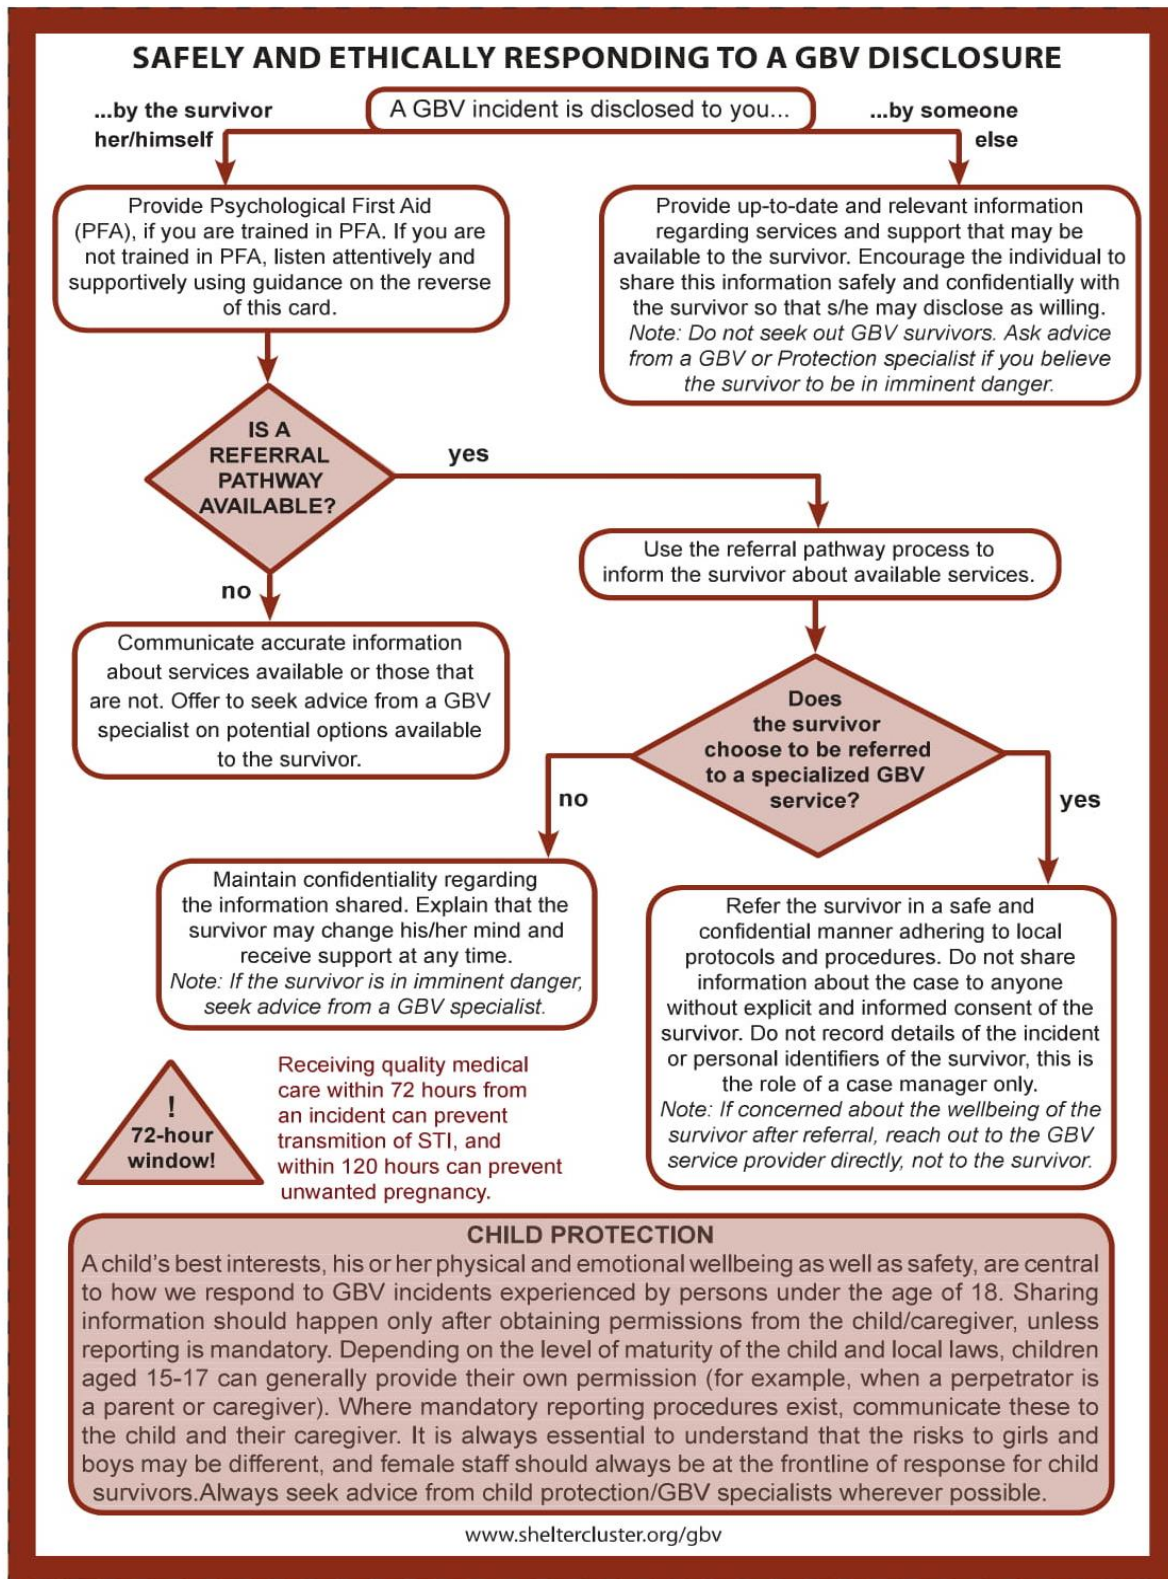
SAFELY AND ETHICALLY RESPONDING TO A GBV DISCLOSURE

A GBV incident is disclosed to you...

...by the survivor her/himself

...by someone else

Provide Psychological First Aid (PFA), if you are trained in PFA. If you are not trained in PFA, listen attentively and supportively using guidance on the reverse of this card.

Provide up-to-date and relevant information regarding services and support that may be available to the survivor. Encourage the individual to share this information safely and confidentially with the survivor so that s/he may disclose as willing. Note: Do not seek out GBV survivors. Ask advice from a GBV or Protection specialist if you believe the survivor to be in imminent danger.

IS A REFERRAL PATHWAY AVAILABLE?

yes

Use the referral pathway process to inform the survivor about available services.

no

Communicate accurate information about services available or those that are not. Offer to seek advice from a GBV specialist on potential options available to the survivor.

Does the survivor choose to be referred to a specialized GBV service?

no

yes

Maintain confidentiality regarding the information shared. Explain that the survivor may change his/her mind and receive support at any time. Note: If the survivor is in imminent danger, seek advice from a GBV specialist.

Refer the survivor in a safe and confidential manner adhering to local protocols and procedures. Do not share information about the case to anyone without explicit and informed consent of the survivor. Do not record details of the incident or personal identifiers of the survivor, this is the role of a case manager only. Note: If concerned about the wellbeing of the survivor after referral, reach out to the GBV service provider directly, not to the survivor.

! 72-hour window!

Receiving quality medical care within 72 hours from an incident can prevent transmission of STI, and within 120 hours can prevent unwanted pregnancy.

CHILD PROTECTION

A child's best interests, his or her physical and emotional wellbeing as well as safety, are central to how we respond to GBV incidents experienced by persons under the age of 18. Sharing information should happen only after obtaining permissions from the child/caregiver, unless reporting is mandatory. Depending on the level of maturity of the child and local laws, children aged 15-17 can generally provide their own permission (for example, when a perpetrator is a parent or caregiver). Where mandatory reporting procedures exist, communicate these to the child and their caregiver. It is always essential to understand that the risks to girls and boys may be different, and female staff should always be at the frontline of response for child survivors.Always seek advice from child protection/GBV specialists wherever possible.

www.sheltercluster.org/gbv